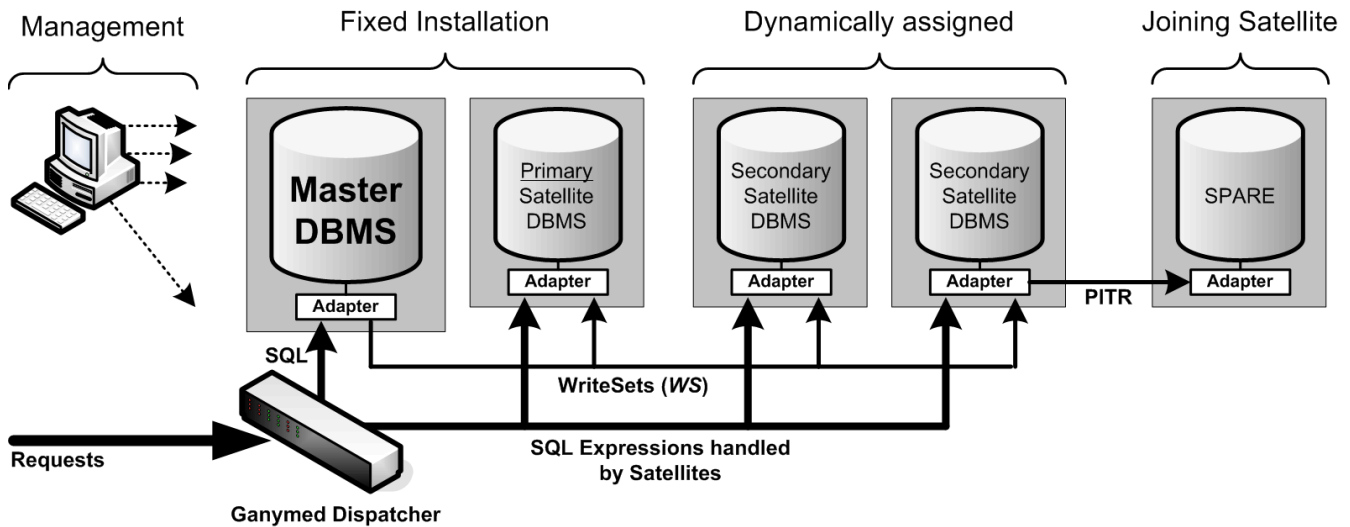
Management

Fixed Installation

Dynamically assigned

Joining Satellite

Master DBMS

Adapter

Primary Satellite DBMS

Adapter

Secondary Satellite DBMS

Adapter

Secondary Satellite DBMS

Adapter

SPARE

Adapter

PITR

SQL

WriteSets (*WS*)

Requests

SQL Expressions handled by Satellites

Ganymed Dispatcher